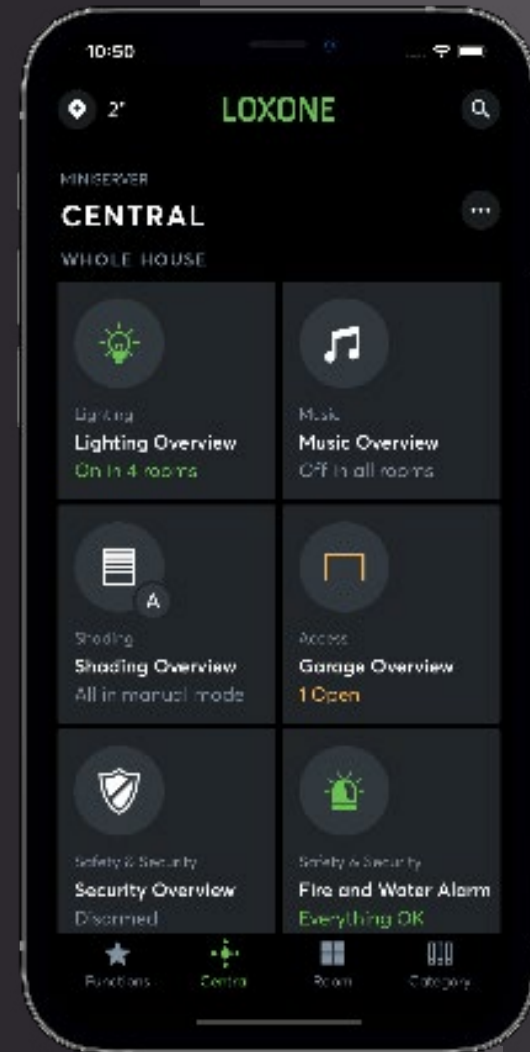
10:50

2°

LOXONE

MINISERVER

CENTRAL

WHOLE HOUSE

Lighting
Lighting Overview
On in 4 rooms

Music
Music Overview
Off in all rooms

A

Shading
Shading Overview
All in manual mode

Access
Garage Overview
1 Open

Safety & Security
Security Overview
Disarmed

Safety & Security
Fire and Water Alarm
Everything OK

Functions
Central
Room
Category